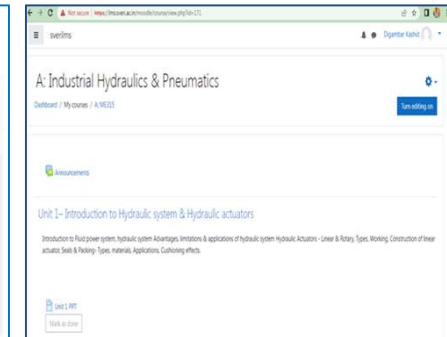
Not secure | https://lms.sveri.ac.in/moodle/course/view.php?id=171

svеrilms

Digambar Kakhid

A: Industrial Hydraulics & Pneumatics

Dashboard / My courses / A ME315

Turn editing on

Announcements

Unit 1– Introduction to Hydraulic system & Hydraulic actuators

Introduction to Fluid power system, hydraulic system Advantages, limitations & applications of hydraulic system Hydraulic Actuators - Linear & Rotary, Types, Working, Construction of linear actuator, Seals & Packing- Types, materials, Applications, Cushioning effects.

Unit 1 PPT

Mark as done